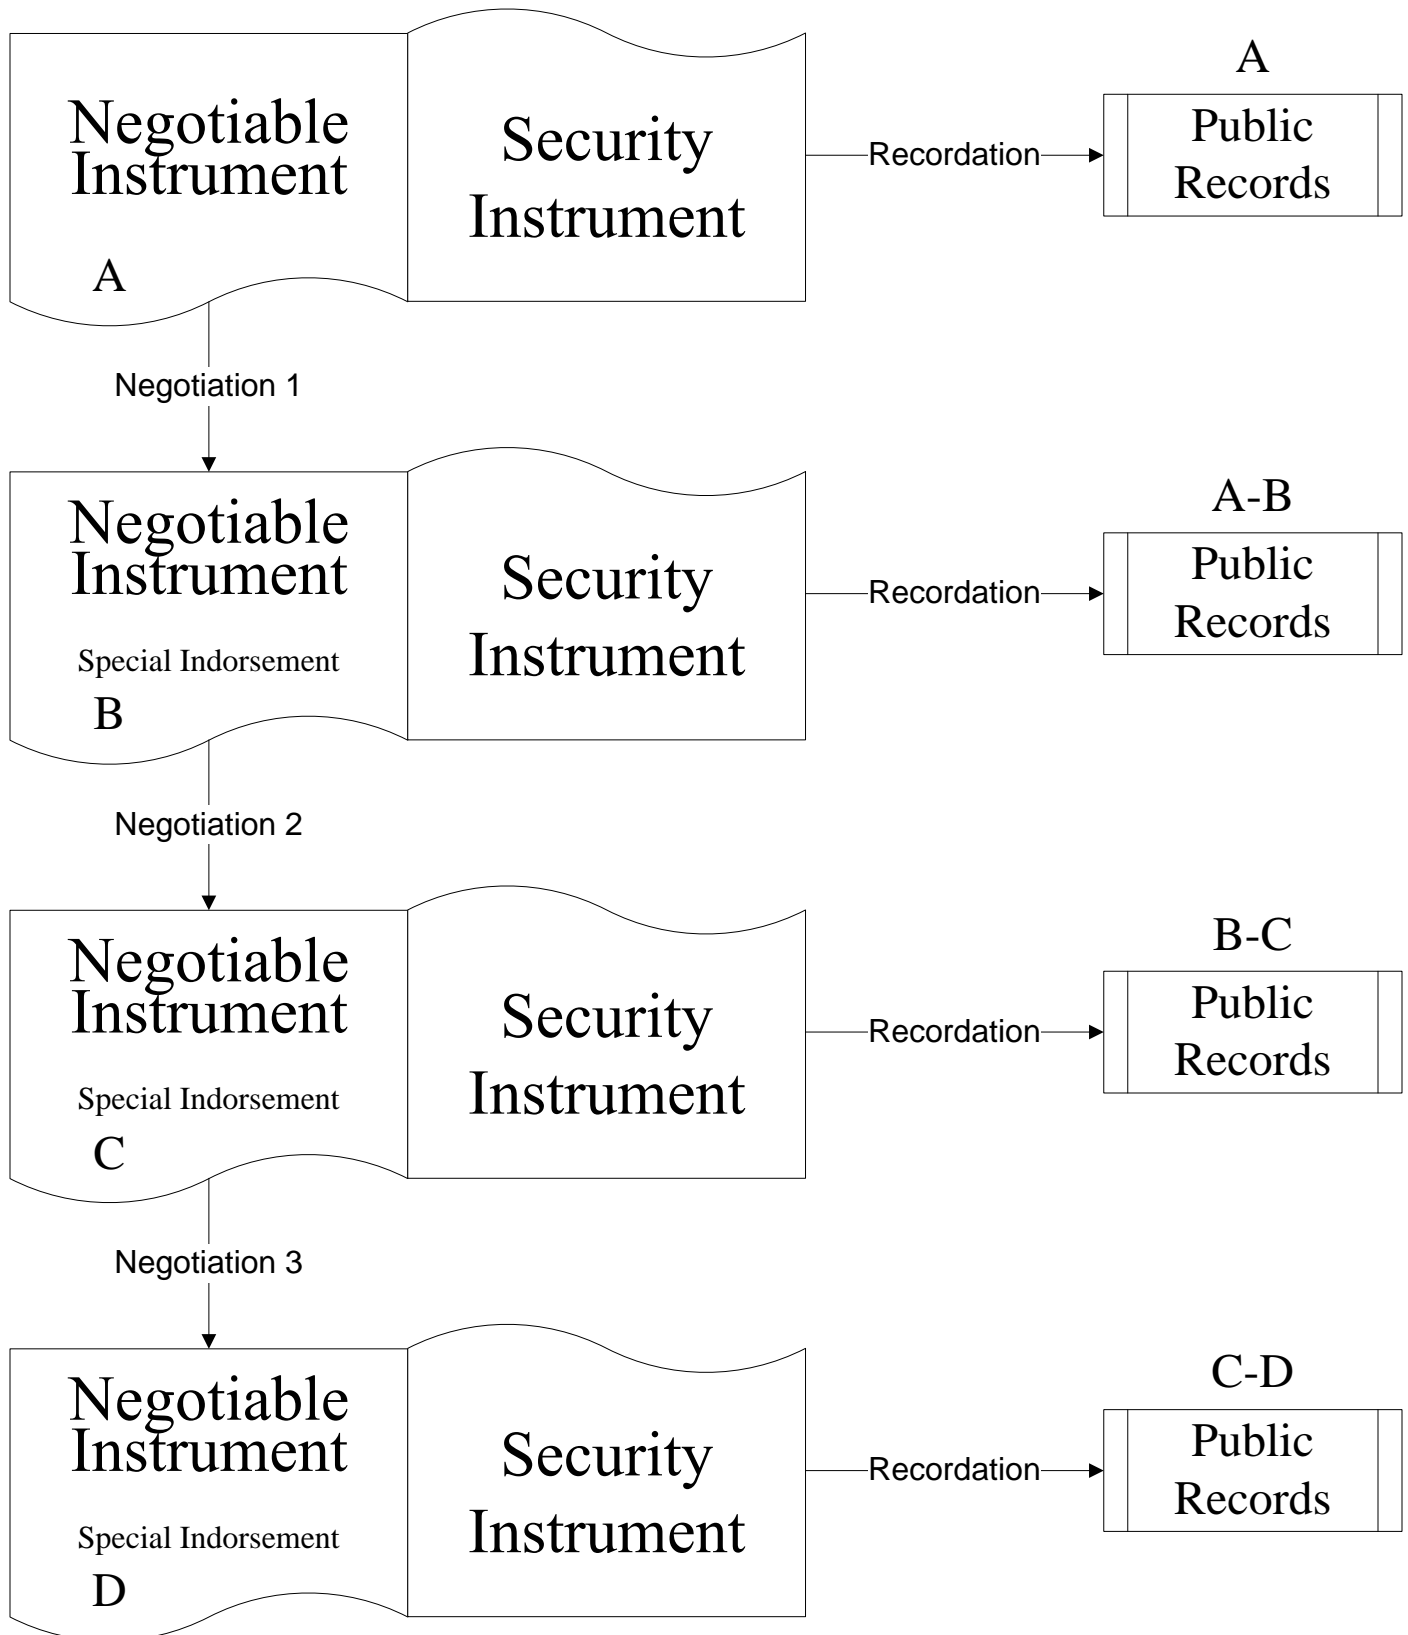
Negotiable Instrument
A

Security Instrument

Recordation

A
Public Records

Negotiation 1

Negotiable Instrument
Special Indorsement
B

Security Instrument

Recordation

A-B
Public Records

Negotiation 2

Negotiable Instrument
Special Indorsement
C

Security Instrument

Recordation

B-C
Public Records

Negotiation 3

Negotiable Instrument
Special Indorsement
D

Security Instrument

Recordation

C-D
Public Records